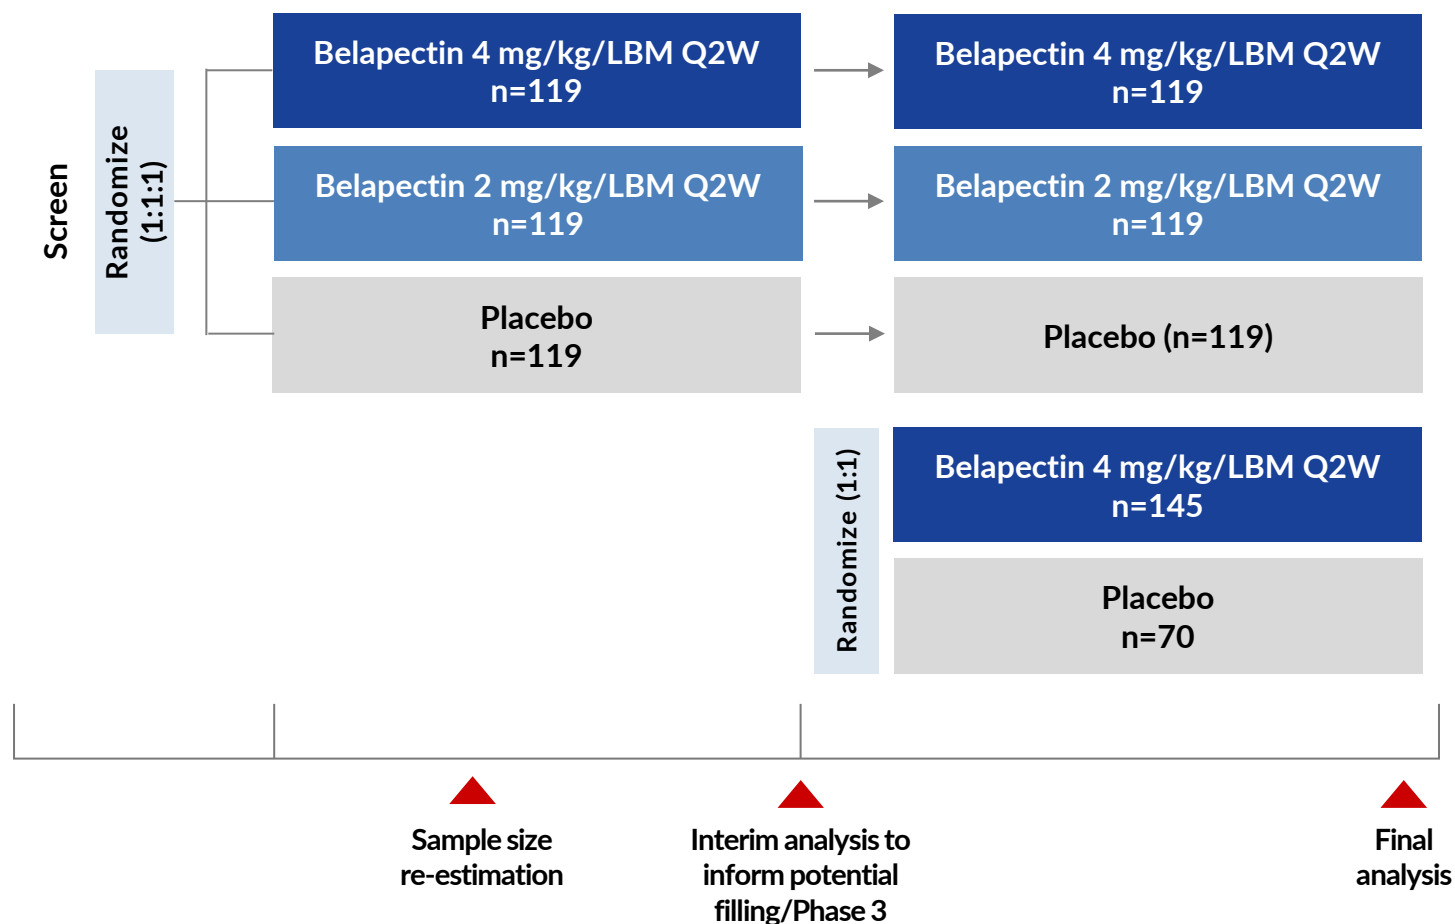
Screen

Randomize (1:1:1)

Belapectin 4 mg/kg/LBM Q2W
n=119

Belapectin 2 mg/kg/LBM Q2W
n=119

Placebo
n=119

Belapectin 4 mg/kg/LBM Q2W
n=119

Belapectin 2 mg/kg/LBM Q2W
n=119

Placebo (n=119)

Randomize (1:1)

Belapectin 4 mg/kg/LBM Q2W
n=145

Placebo
n=70

Sample size re-estimation

Interim analysis to inform potential filling/Phase 3

Final analysis